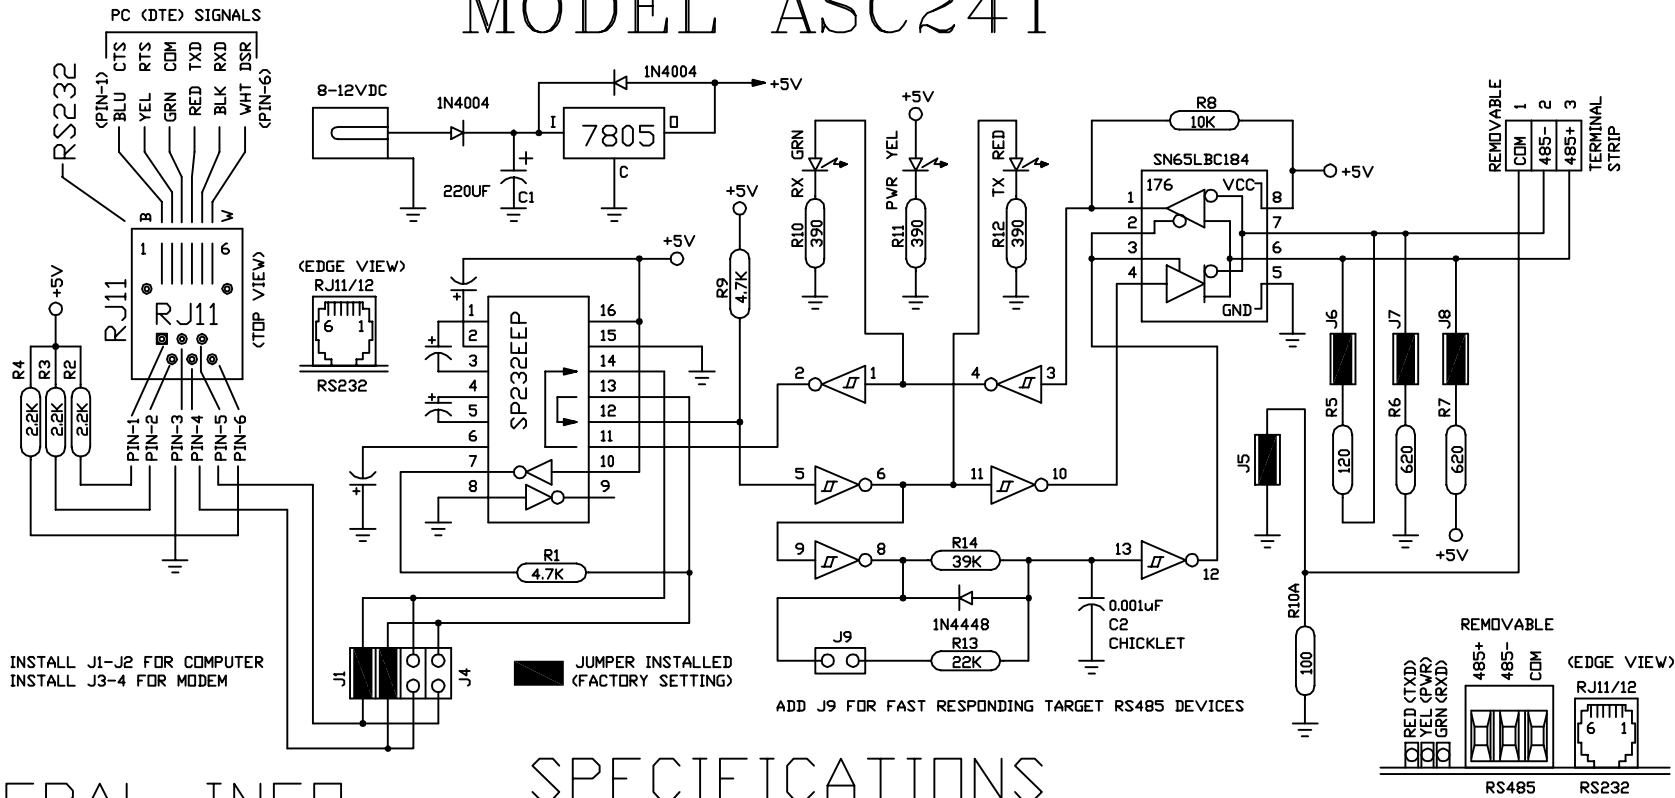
MODEL ASC241

PC (DTE) SIGNALS
(PIN-1) CTS RTS COM TXD RXD DSR (PIN-6)
BLU YEL GRN RED BLK WHT
RS232
B W
1 6
RJ11
RJ11
(TOP VIEW)
+5V
R4 2.2K R3 2.2K R2 2.2K
PIN-1 PIN-2 PIN-3 PIN-4 PIN-5 PIN-6

8-12VDC
1N4004
220UF C1
I 7805 O
C
1N4004
+5V

(EDGE VIEW)
RJ11/12
6 1
RS232

+5V
SP232EEP
1 2 3 4 5 6 7 8
16 15 14 13 12 11 10 9
R1 4.7K
J1 J4

R9 4.7K
+5V

RX GRN R10 390
+5V
PWR YEL R11 390
TX RED R12 390

2 1
4 3
5 6
11 10
9 8
13 12
R14 39K
1N4448
R13 22K
J9
0.001uF C2 CHICKLET

R8 10K
+5V
SN65LBC184
176 VCC
1 2 3 4
8 7 6 5
GND

REMOVABLE
COM 485- 485+
1 2 3
TERMINAL STRIP

J6 J7 J8
R5 120 R6 620 R7 620
+5V
J5
R10A 100

INSTALL J1-J2 FOR COMPUTER
INSTALL J3-4 FOR MODEM

JUMPER INSTALLED (FACTORY SETTING)

ADD J9 FOR FAST RESPONDING TARGET RS485 DEVICES

REMOVABLE
RED (TXD) YEL (PWR) GRN (RXD)
485+ 485- COM
(EDGE VIEW)
RJ11/12
6 1
RS485 RS232

ERAL INFO

SPECIFICATIONS